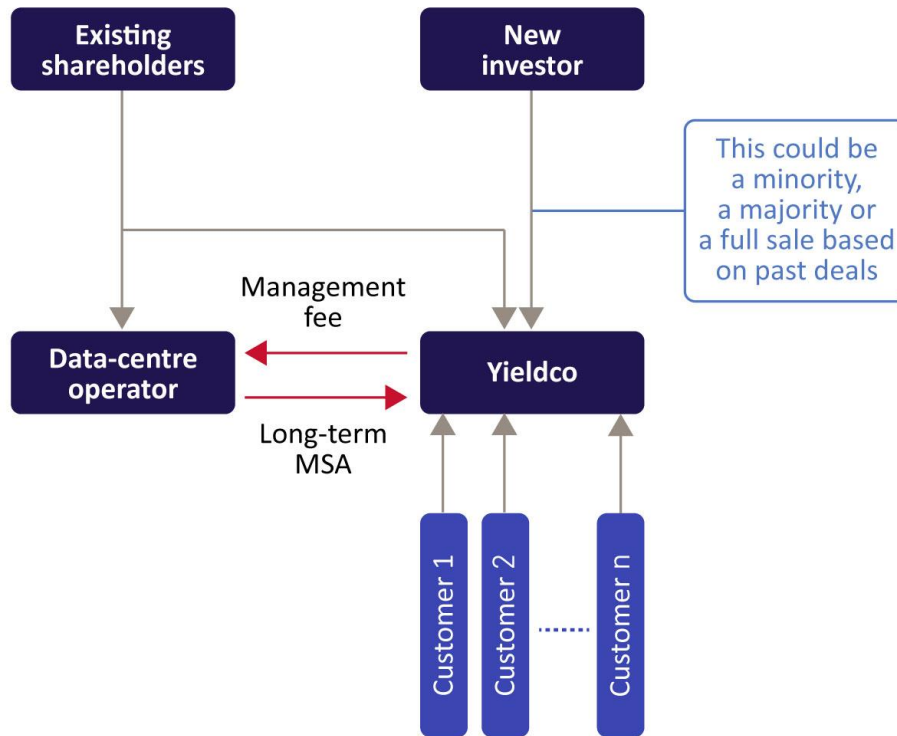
Existing shareholders

New investor

This could be a minority, a majority or a full sale based on past deals

Management fee

Data-centre operator

Yieldco

Long-term MSA

Customer 1

Customer 2

Customer n